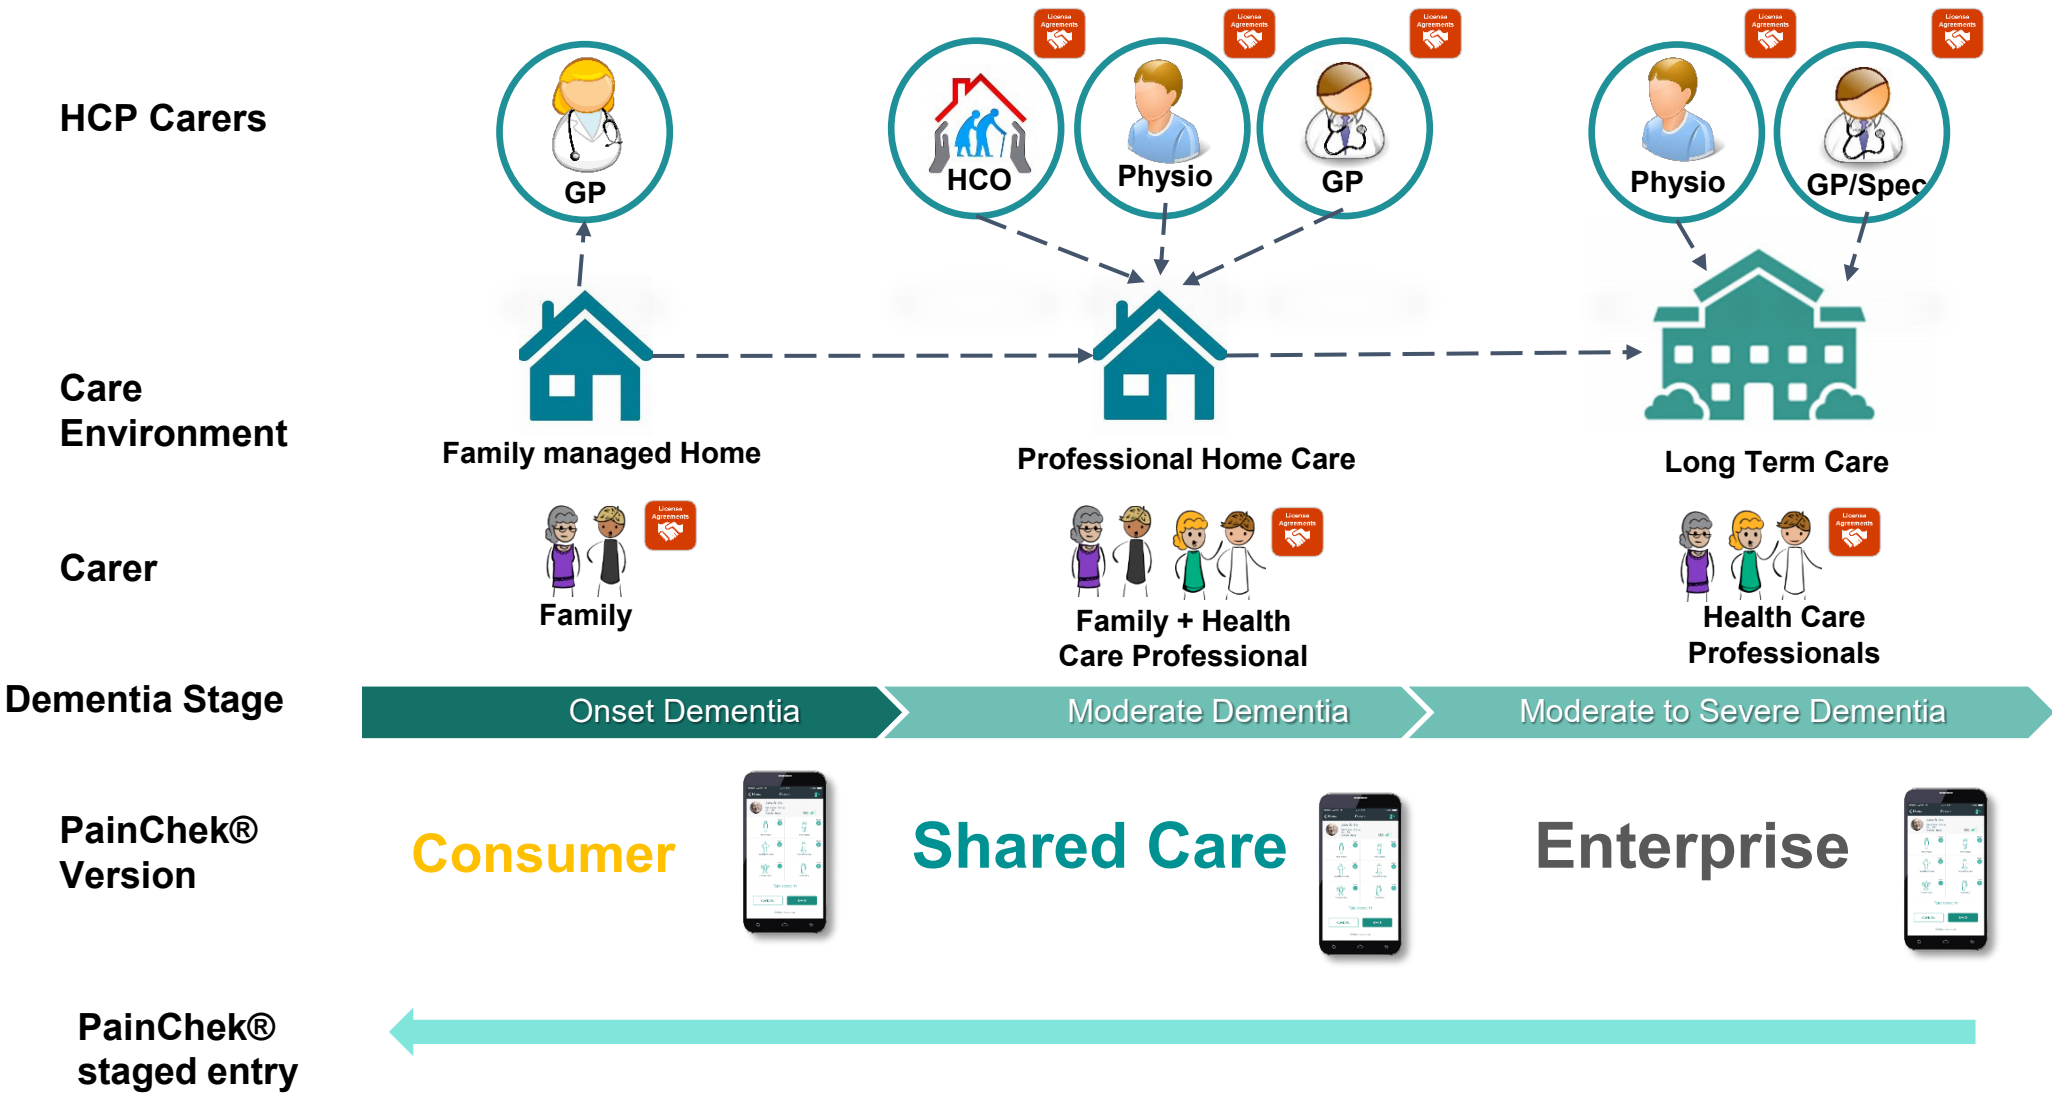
HCP Carers

GP

License Agreements

HCO

License Agreements

Physio

License Agreements

GP

License Agreements

Physio

License Agreements

GP/Spec

Care Environment

Family managed Home

Professional Home Care

Long Term Care

Carer

License Agreements

Family

License Agreements

Family + Health Care Professional

License Agreements

Health Care Professionals

Dementia Stage

Onset Dementia

Moderate Dementia

Moderate to Severe Dementia

PainChek® Version

Consumer

Shared Care

Enterprise

PainChek® staged entry